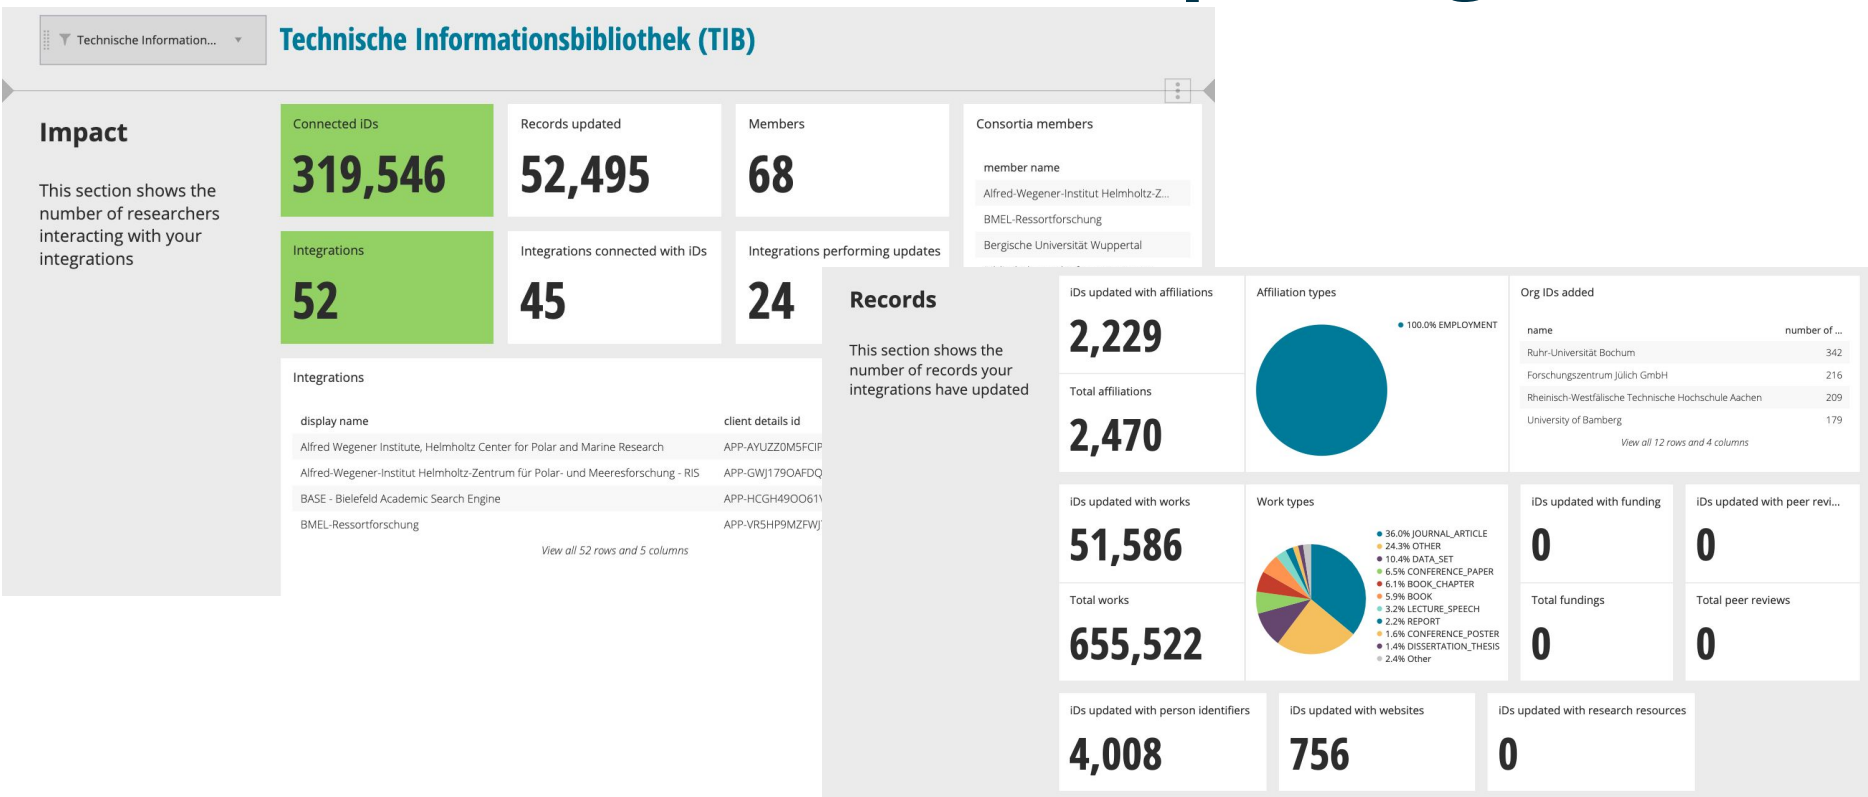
Technische Information...

Technische Informationsbibliothek (TIB)

Impact

This section shows the number of researchers interacting with your integrations

Connected iDs
319,546

Records updated
52,495

Members
68

Consortia members

| member name |
|---|
| Alfred-Wegener-Institut Helmholtz-Z... |
| BMEL-Ressortforschung |
| Bergische Universität Wuppertal |

Integrations
52

Integrations connected with iDs
45

Integrations performing updates
24

Integrations

| display name | client details id |
|---|---|
| Alfred Wegener Institute, Helmholtz Center for Polar and Marine Research | APP-AYUZZ0M5FCIP |
| Alfred-Wegener-Institut Helmholtz-Zentrum für Polar- und Meeresforschung - RIS | APP-GWJ179OAFDQ |
| BASE - Bielefeld Academic Search Engine | APP-HCGH49OO61 |
| BMEL-Ressortforschung | APP-VR5HP9MZFWJ |

View all 52 rows and 5 columns

Records

This section shows the number of records your integrations have updated

iDs updated with affiliations
2,229

Total affiliations
2,470

Affiliation types
100.0% EMPLOYMENT

Org IDs added

| name | number of ... |
|---|---|
| Ruhr-Universität Bochum | 342 |
| Forschungszentrum Jülich GmbH | 216 |
| Rheinisch-Westfälische Technische Hochschule Aachen | 209 |
| University of Bamberg | 179 |

View all 12 rows and 4 columns

iDs updated with works
51,586

Total works
655,522

Work types
36.0% JOURNAL_ARTICLE
24.3% OTHER
10.4% DATA_SET
6.5% CONFERENCE_PAPER
6.1% BOOK_CHAPTER
5.9% BOOK
3.2% LECTURE_SPEECH
2.2% REPORT
1.6% CONFERENCE_POSTER
1.4% DISSERTATION_THESIS
2.4% Other

iDs updated with funding
0

Total fundings
0

iDs updated with peer revi...
0

Total peer reviews
0

iDs updated with person identifiers
4,008

iDs updated with websites
756

iDs updated with research resources
0